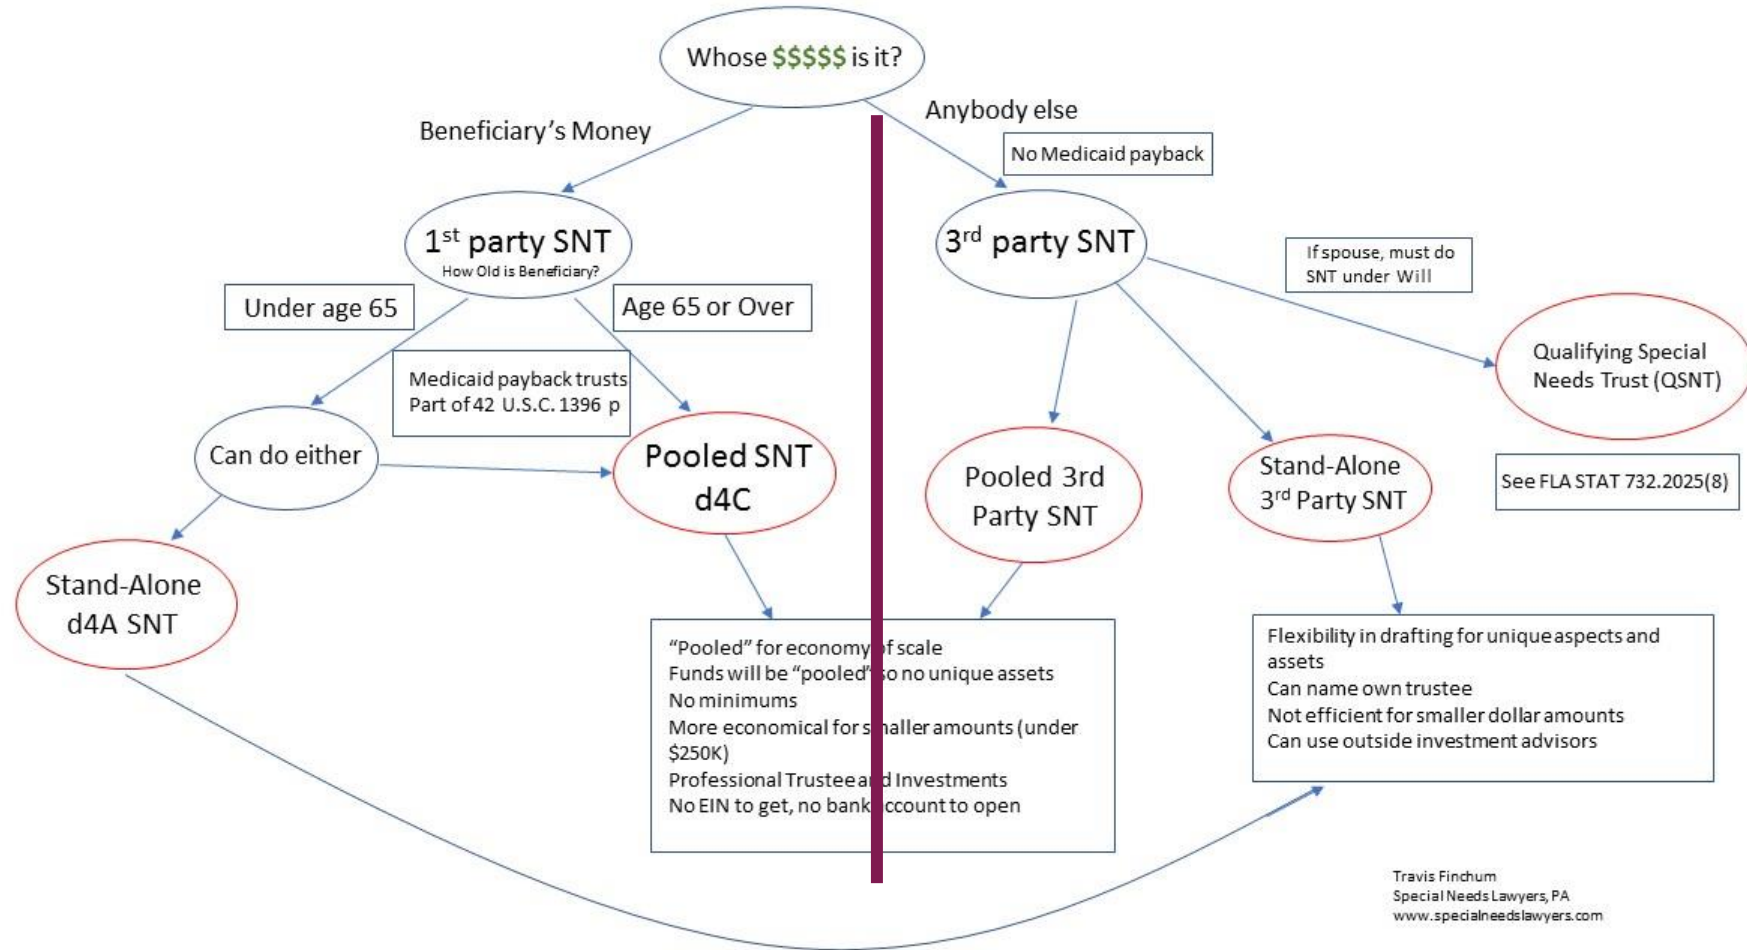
Whose $$$$$ is it?

Beneficiary's Money

Anybody else

No Medicaid payback

1$^{st}$ party SNT
How Old is Beneficiary?

3$^{rd}$ party SNT

If spouse, must do SNT under Will

Under age 65

Age 65 or Over

Medicaid payback trusts Part of 42 U.S.C. 1396 p

Qualifying Special Needs Trust (QSNT)

Can do either

Pooled SNT d4C

Pooled 3rd Party SNT

Stand-Alone 3$^{rd}$ Party SNT

See FLA STAT 732.2025(8)

Stand-Alone d4A SNT

"Pooled" for economy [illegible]f scale
Funds will be "pooled" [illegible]o no unique assets
No minimums
More economical for s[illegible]aller amounts (under $250K)
Professional Trustee a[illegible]d Investments
No EIN to get, no bank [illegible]ccount to open

Flexibility in drafting for unique aspects and assets
Can name own trustee
Not efficient for smaller dollar amounts
Can use outside investment advisors

Travis Finchum
Special Needs Lawyers, PA
www.specialneedslawyers.com